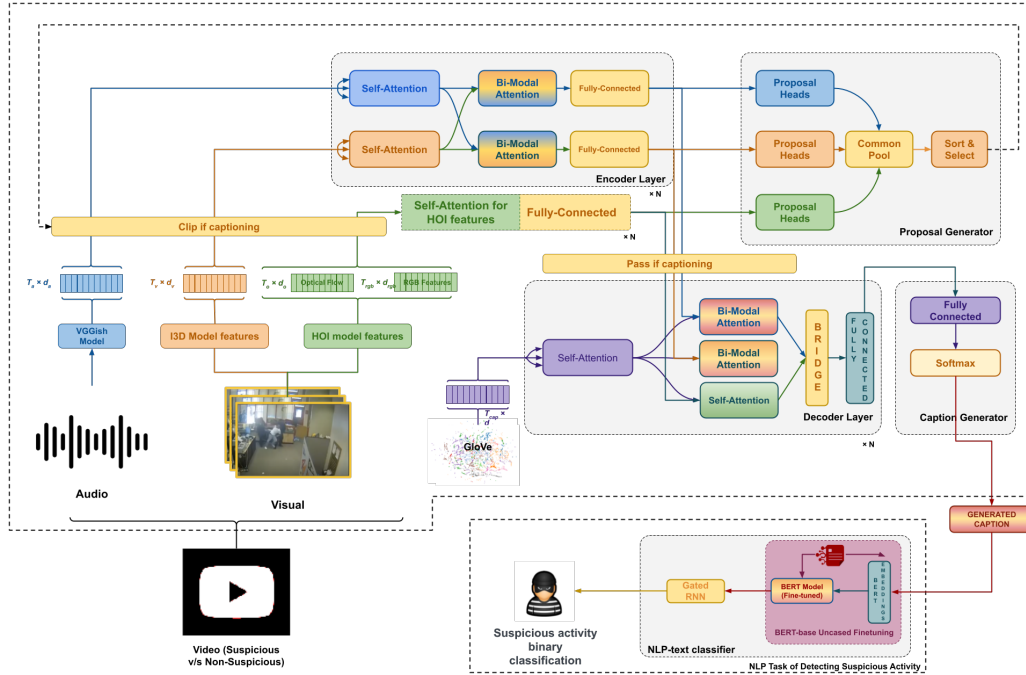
Self-Attention
Bi-Modal Attention
Fully-Connected
Self-Attention
Bi-Modal Attention
Fully-Connected
Encoder Layer
× N
Proposal Heads
Proposal Heads
Common Pool
Sort & Select
Proposal Heads
Proposal Generator
Clip if captioning
Self-Attention for HOI features
Fully-Connected
× N
Pass if captioning
$T_a \times d_a$
$T_v \times d_v$
$T_o \times d_o$ Optical Flow
$T_{rgb} \times d_{rgb}$ RGB Features
VGGish Model
I3D Model features
HOI model features
Self-Attention
Bi-Modal Attention
Bi-Modal Attention
Self-Attention
BRIDGE
FULLY CONNECTED
Decoder Layer
× N
Fully Connected
Softmax
Caption Generator
$T_{cap} \times d$
GloVe
Audio
Visual
GENERATED CAPTION
Video (Suspicious v/s Non-Suspicious)
Gated RNN
BERT Model (Fine-tuned)
BERT EMBEDDINGS
BERT-base Uncased Finetuning
Suspicious activity binary classification
NLP-text classifier
NLP Task of Detecting Suspicious Activity